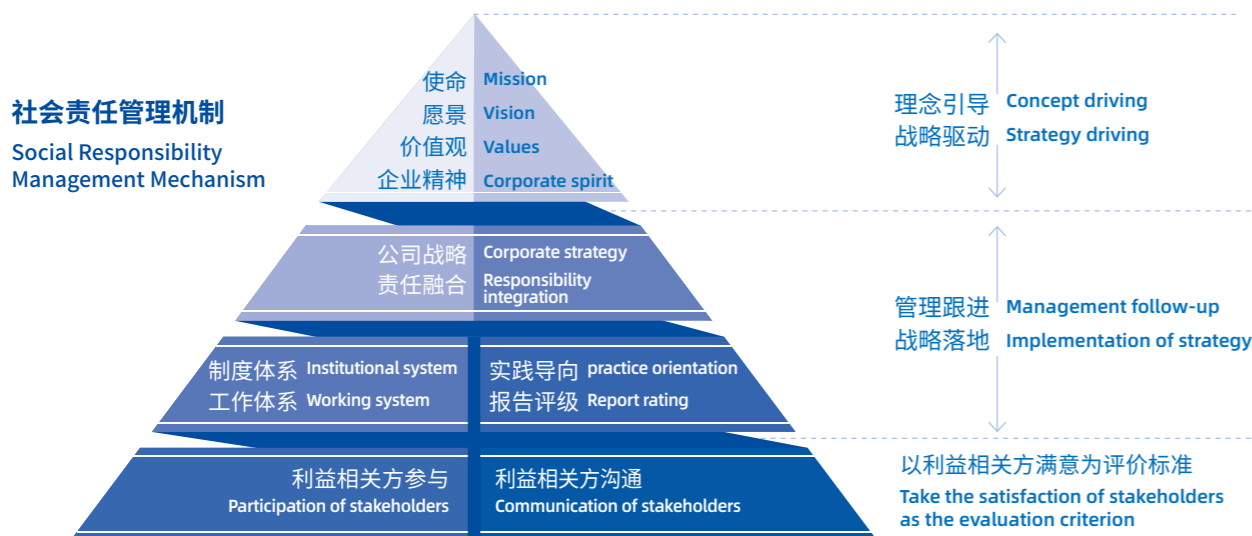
社会责任管理机制
Social Responsibility Management Mechanism

使命 Mission
愿景 Vision
价值观 Values
企业精神 Corporate spirit

理念引导 Concept driving
战略驱动 Strategy driving

公司战略 Corporate strategy
责任融合 Responsibility integration

管理跟进 Management follow-up
战略落地 Implementation of strategy

制度体系 Institutional system
工作体系 Working system

实践导向 practice orientation
报告评级 Report rating

利益相关方参与
Participation of stakeholders

利益相关方沟通
Communication of stakeholders

以利益相关方满意为评价标准
Take the satisfaction of stakeholders as the evaluation criterion